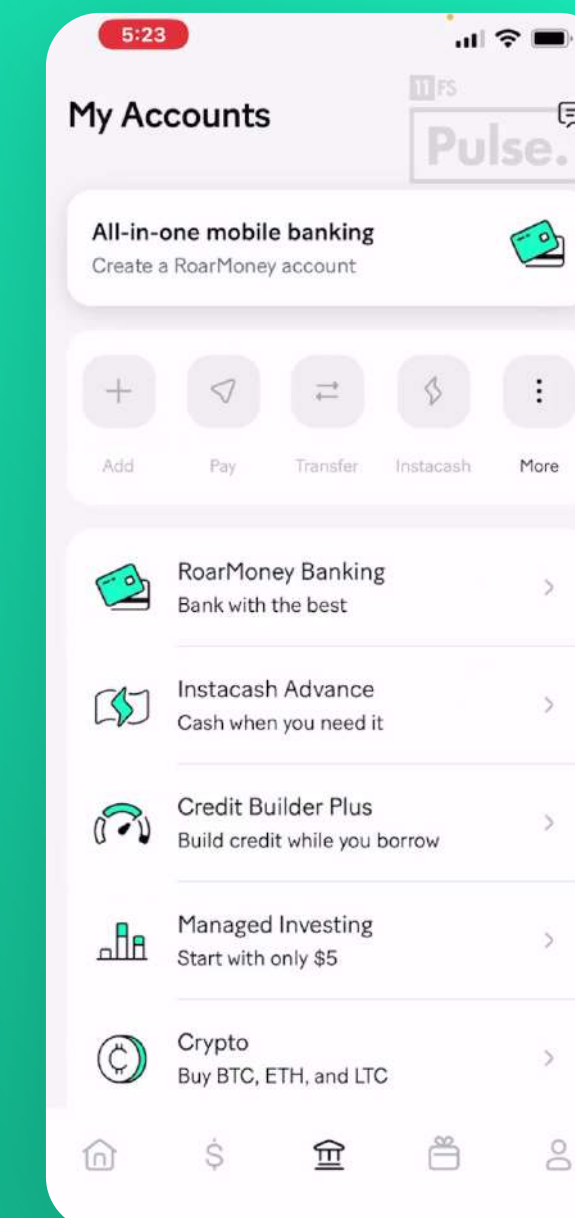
5:23

11FS Pulse.

My Accounts

All-in-one mobile banking
Create a RoarMoney account

Add Pay Transfer Instacash More

RoarMoney Banking
Bank with the best

Instacash Advance
Cash when you need it

Credit Builder Plus
Build credit while you borrow

Managed Investing
Start with only $5

Crypto
Buy BTC, ETH, and LTC